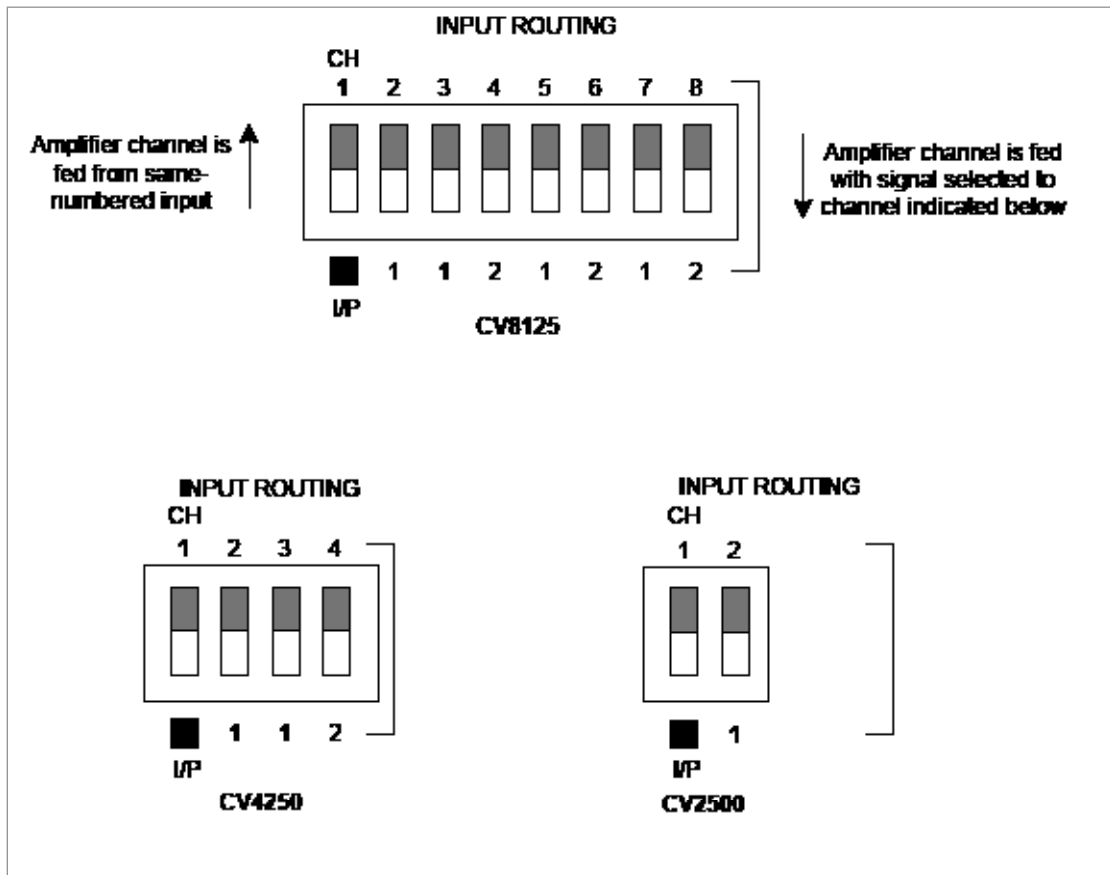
INPUT ROUTING

CH
1 2 3 4 5 6 7 8

Amplifier channel is fed from same-numbered input

Amplifier channel is fed with signal selected to channel indicated below

1 1 2 1 2 1 2
I/P
CV8125

INPUT ROUTING
CH
1 2 3 4
1 1 2
I/P
CV4250

INPUT ROUTING
CH
1 2
1
I/P
CV2500